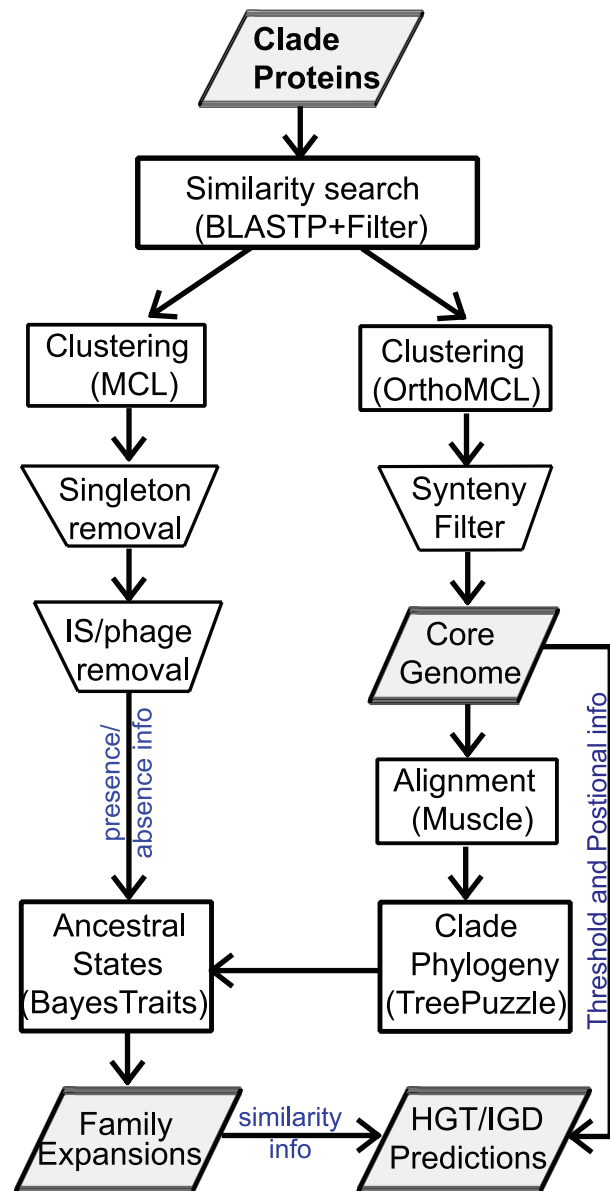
Clade Proteins

Similarity search (BLASTP+Filter)

Clustering (MCL)

Clustering (OrthoMCL)

Singleton removal

Synteny Filter

IS/phage removal

Core Genome

presence/ absence info

Threshold and Postional info

Alignment (Muscle)

Ancestral States (BayesTraits)

Clade Phylogeny (TreePuzzle)

Family Expansions

similarity info

HGT/IGD Predictions